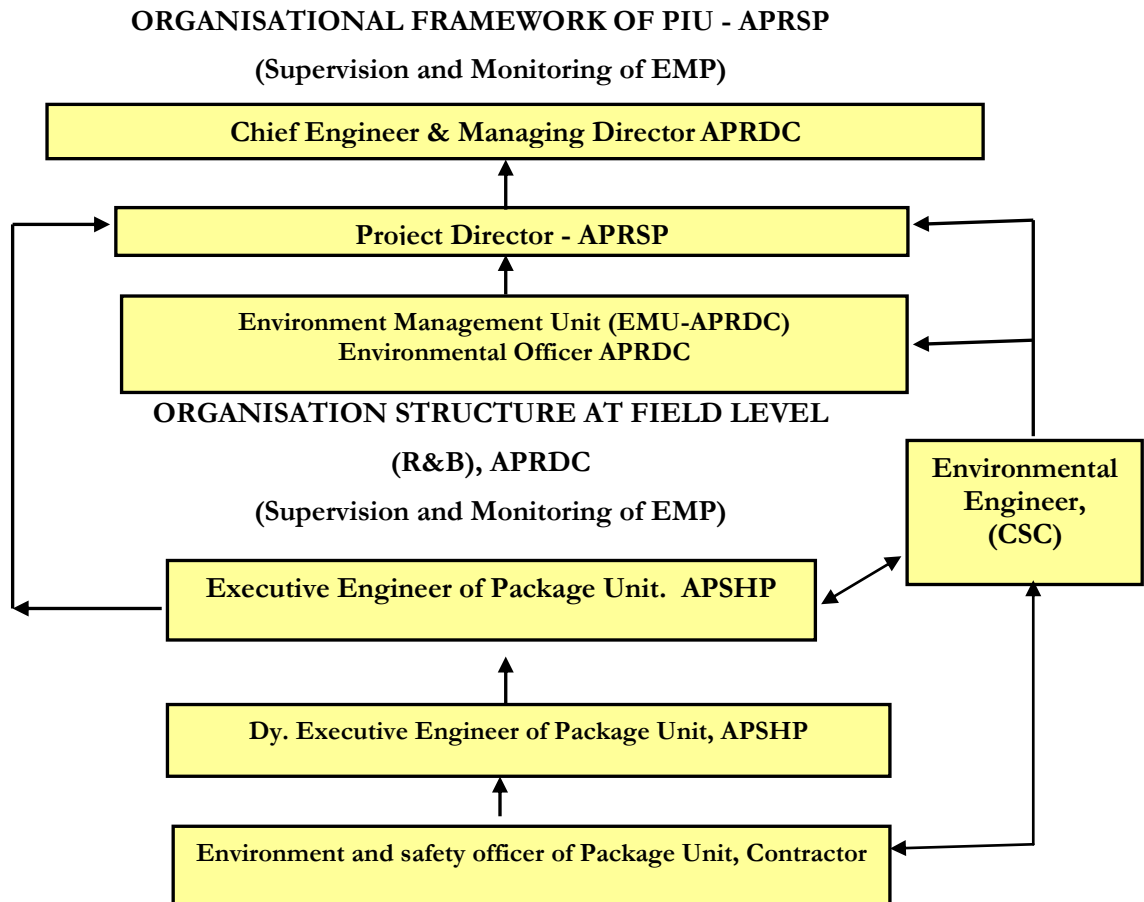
ORGANISATIONAL FRAMEWORK OF PIU - APRSP

(Supervision and Monitoring of EMP)

Chief Engineer & Managing Director APRDC

Proiect Director - APRSP

Environment Management Unit (EMU-APRDC)
Environmental Officer APRDC

ORGANISATION STRUCTURE AT FIELD LEVEL

(R&B), APRDC

(Supervision and Monitoring of EMP)

Environmental Engineer, (CSC)

Executive Engineer of Package Unit. APSHP

Dy. Executive Engineer of Package Unit, APSHP

Environment and safety officer of Package Unit, Contractor